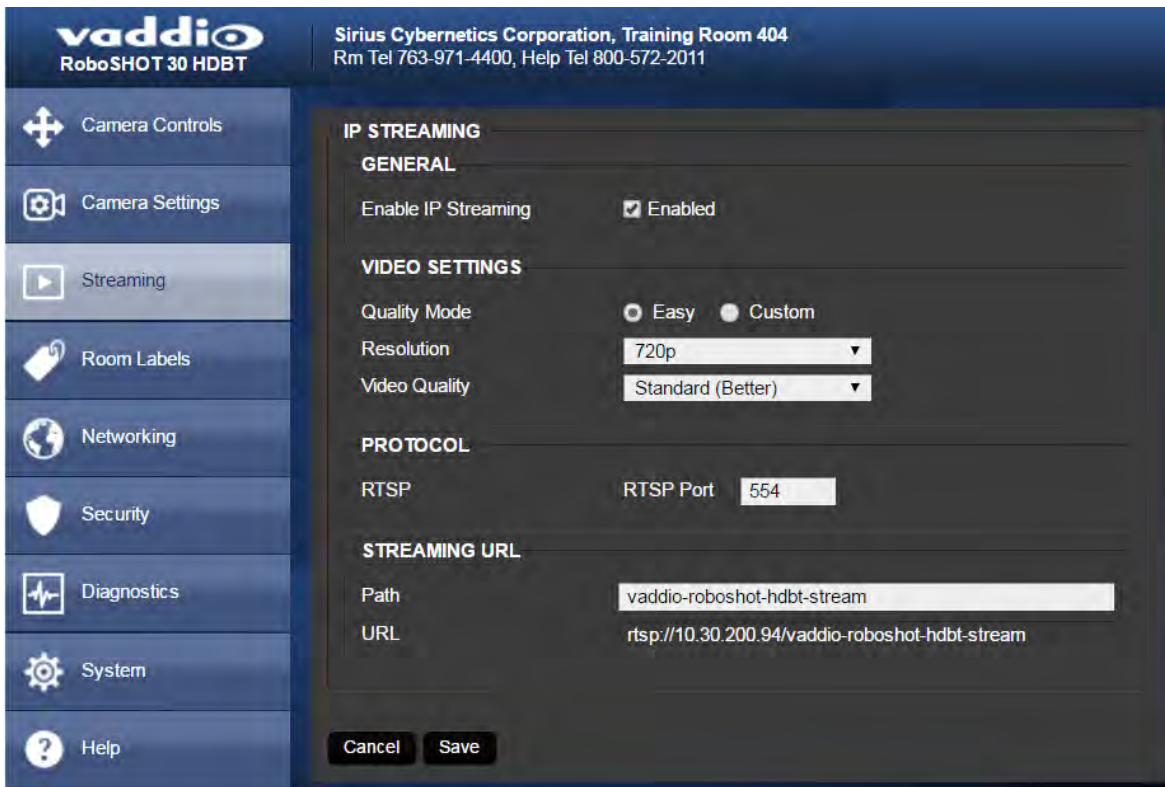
vaddio
RoboSHOT 30 HDBT

Sirius Cybernetics Corporation, Training Room 404
Rm Tel 763-971-4400, Help Tel 800-572-2011

Camera Controls
Camera Settings
Streaming
Room Labels
Networking
Security
Diagnostics
System
Help

IP STREAMING
GENERAL
Enable IP Streaming
Enabled

VIDEO SETTINGS
Quality Mode
Easy
Custom
Resolution
720p
Video Quality
Standard (Better)

PROTOCOL
RTSP
RTSP Port
554

STREAMING URL
Path
vaddio-roboshot-hdbt-stream
URL
rtsp://10.30.200.94/vaddio-roboshot-hdbt-stream

Cancel
Save